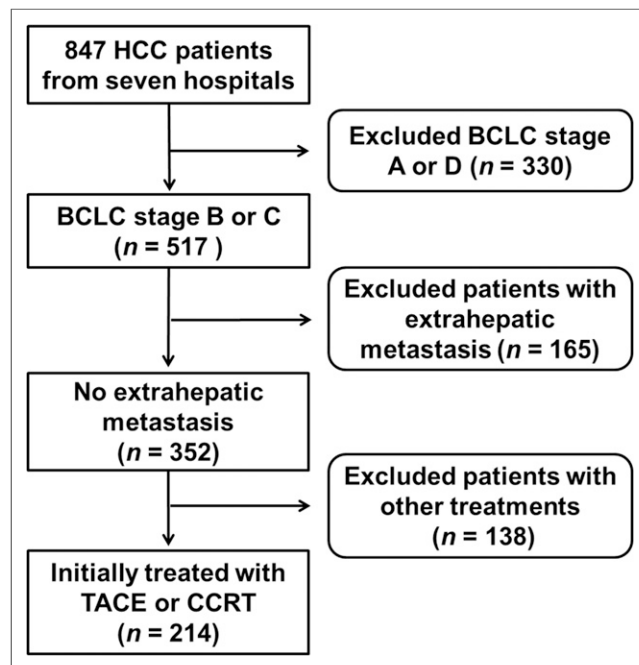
847 HCC patients from seven hospitals

Excluded BCLC stage A or D ($n$ = 330)

BCLC stage B or C ($n$ = 517 )

Excluded patients with extrahepatic metastasis ($n$ = 165)

No extrahepatic metastasis ($n$ = 352)

Excluded patients with other treatments ($n$ = 138)

Initially treated with TACE or CCRT ($n$ = 214)